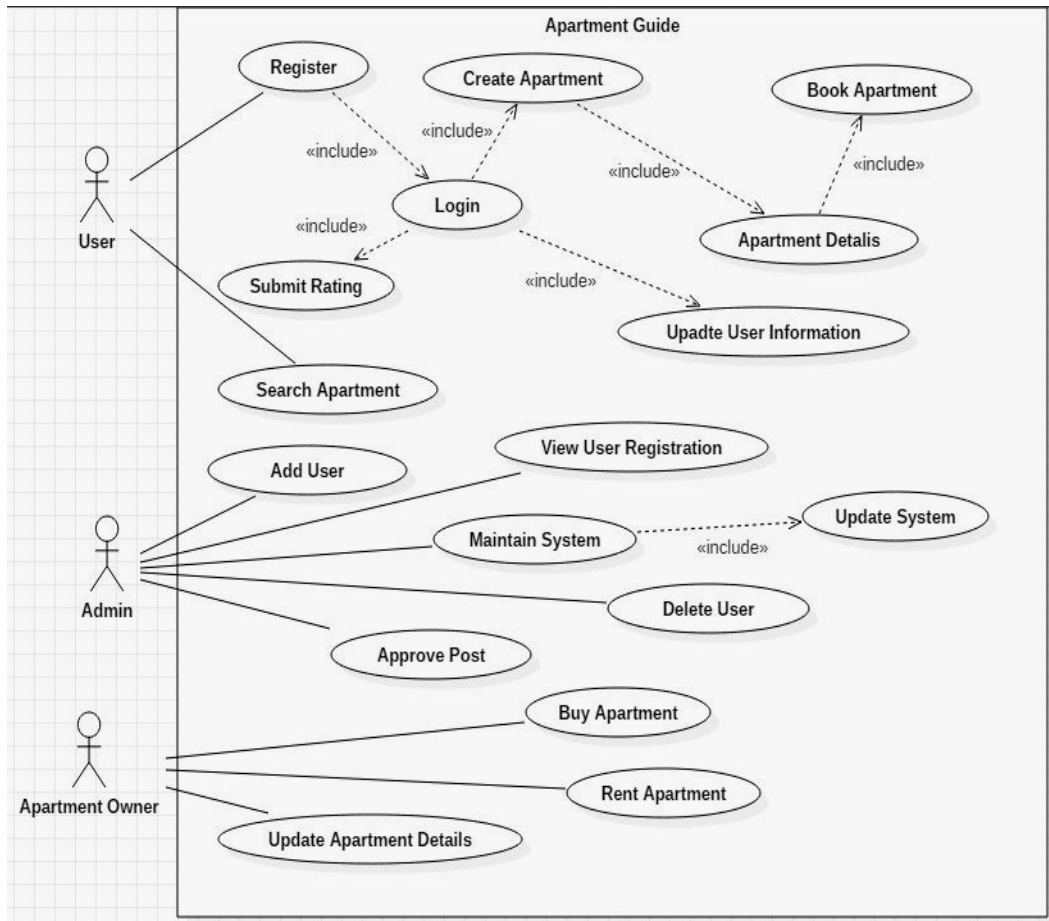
Apartment Guide

Register

Create Apartment

Book Apartment

«include»

«include»

«include»

«include»

User

Login

«include»

Apartment Detalis

Submit Rating

«include»

Upadte User Information

Search Apartment

View User Registration

Add User

Maintain System

Update System

«include»

Admin

Delete User

Approve Post

Buy Apartment

Apartment Owner

Rent Apartment

Update Apartment Details